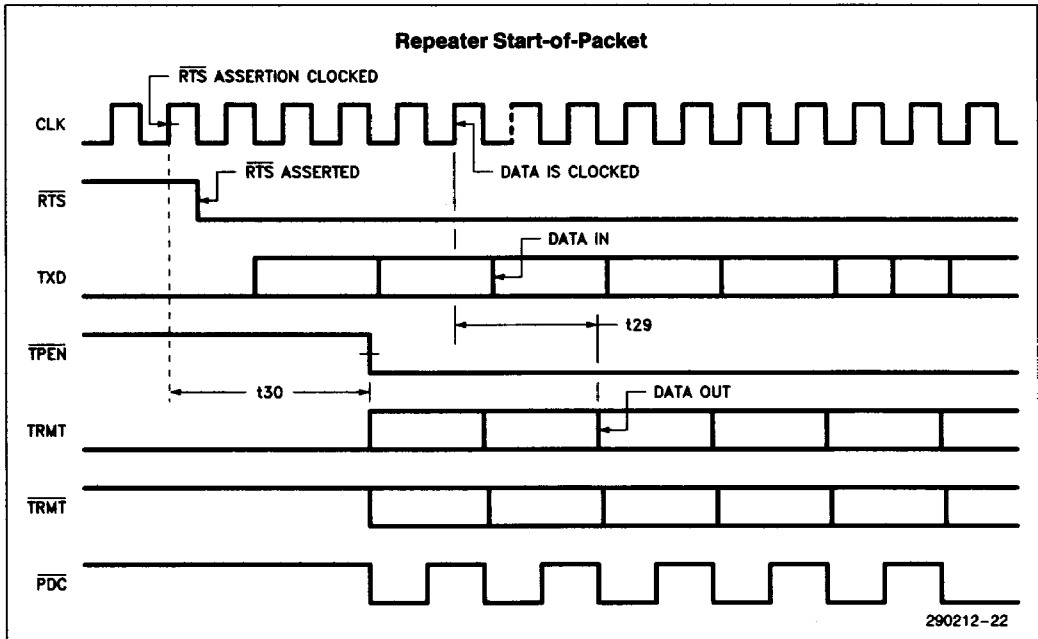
Repeater Start-of-Packet

$\overline{\text{RTS}}$ ASSERTION CLOCKED

CLK

$\overline{\text{RTS}}$ ASSERTED

DATA IS CLOCKED

$\overline{\text{RTS}}$

DATA IN

TXD

t29

$\overline{\text{TPEN}}$

t30

DATA OUT

TRMT

$\overline{\text{TRMT}}$

$\overline{\text{PDC}}$

290212-22